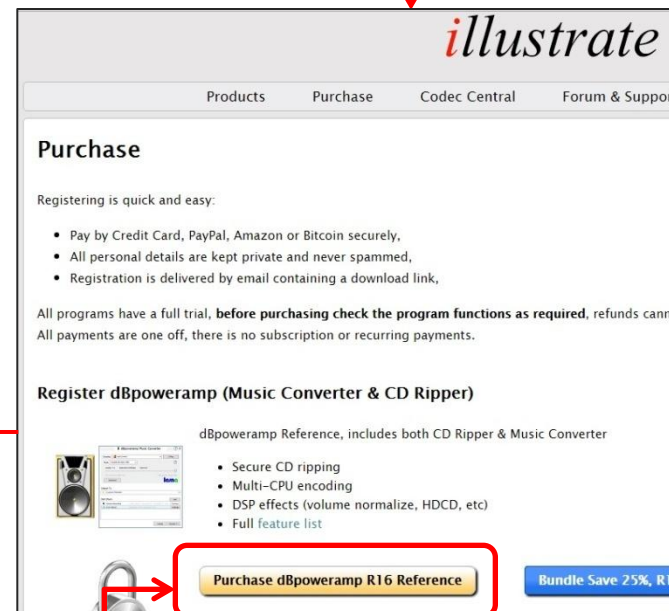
illustrate

Products Purchase Codec Central Forum & Suppor

Purchase

Registering is quick and easy:

- Pay by Credit Card, PayPal, Amazon or Bitcoin securely,
- All personal details are kept private and never spammed,
- Registration is delivered by email containing a download link,

All programs have a full trial, **before purchasing check the program functions as required**, refunds cann
All payments are one off, there is no subscription or recurring payments.

Register dBpoweramp (Music Converter & CD Ripper)

dBpoweramp Reference, includes both CD Ripper & Music Converter

- Secure CD ripping
- Multi-CPU encoding
- DSP effects (volume normalize, HDCD, etc)
- Full feature list

Purchase dBpoweramp R16 Reference

Bundle Save 25%, R